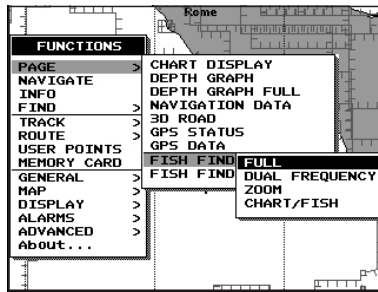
Rome

FUNCTIONS
PAGE >
NAVIGATE
INFO
FIND >
TRACK >
ROUTE >
USER POINTS
MEMORY CARD
GENERAL >
MAP >
DISPLAY >
ALARMS >
ADVANCED >
About...

CHART DISPLAY
DEPTH GRAPH
DEPTH GRAPH FULL
NAVIGATION DATA
3D ROAD
GPS STATUS
GPS DATA
FISH FIND
FISH FIND

FULL
DUAL FREQUENCY
ZOOM
CHART/FISH